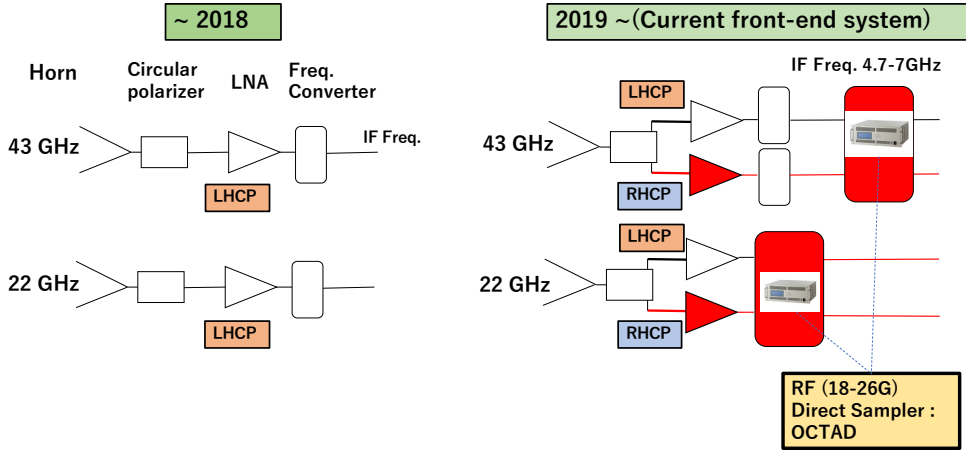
~ 2018

Horn

Circular polarizer

LNA

Freq. Converter

43 GHz

IF Freq.

LHCP

22 GHz

LHCP

2019 ~(Current front-end system)

IF Freq. 4.7-7GHz

LHCP

43 GHz

RHCP

LHCP

22 GHz

RHCP

RF (18-26G)
Direct Sampler :
OCTAD